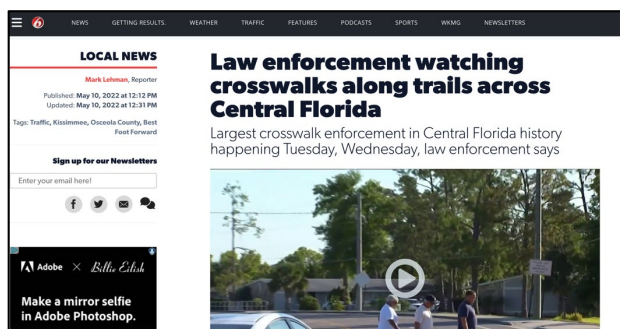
NEWS GETTING RESULTS. WEATHER TRAFFIC FEATURES PODCASTS SPORTS WKMG NEWSLETTERS

LOCAL NEWS

Mark Lehman, Reporter

Published: May 10, 2022 at 12:12 PM
Updated: May 10, 2022 at 12:31 PM

Tags: Traffic, Kissimmee, Osceola County, Best Foot Forward

Sign up for our Newsletters

Enter your email here!

Adobe × Billie Eilish

Make a mirror selfie in Adobe Photoshop.

Law enforcement watching crosswalks along trails across Central Florida

Largest crosswalk enforcement in Central Florida history happening Tuesday, Wednesday, law enforcement says